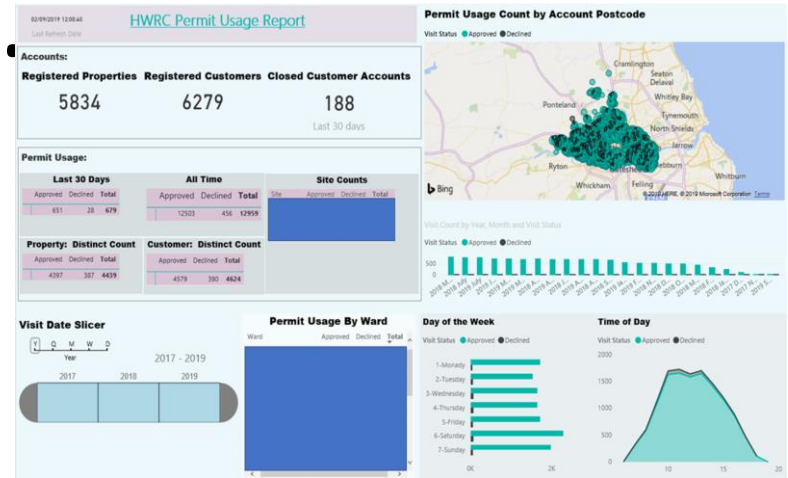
02/09/2019 12:00:46
Last Refresh Date

HWRC Permit Usage Report

Accounts:

Registered Properties
5834

Registered Customers
6279

Closed Customer Accounts
188
Last 30 days

Permit Usage:

Last 30 Days

| Approved | Declined | Total |
|---|---|---|
| 651 | 28 | 679 |

All Time

| Approved | Declined | Total |
|---|---|---|
| 12503 | 456 | 12959 |

Site Counts

| Site | Approved | Declined | Total |
|---|---|---|---|

Property: Distinct Count

| Approved | Declined | Total |
|---|---|---|
| 4397 | 387 | 4439 |

Customer: Distinct Count

| Approved | Declined | Total |
|---|---|---|
| 4579 | 390 | 4624 |

Permit Usage Count by Account Postcode

Visit Status ● Approved ● Declined

Cramlington
Seaton Delaval
Ponteland
Whitley Bay
Tynemouth
North Shields
Jarrow
Hebburn
Whitburn
Ryton
Whickham
Gateshead
Felling
Bing
© 2019 HERE, © 2019 Microsoft Corporation Terms

Visit Count by Year, Month and Visit Status

Visit Status ● Approved ● Declined

500
0

2018 M... 2018 Jul... 2018 A... 2018 S... 2018 O... 2018 N... 2018 D... 2019 Ja... 2019 F... 2019 M... 2019 A... 2019 M... 2019 Ju... 2019 Jul... 2019 A... 2019 S... 2018 N... 2018 O... 2018 F... 2017 D... 2017 N... 2019 S...

Visit Date Slicer

Y Q M W D

Year

2017 - 2019

2017 2018 2019

Permit Usage By Ward

| Ward | Approved | Declined | Total |
|---|---|---|---|

Day of the Week

Visit Status ● Approved ● Declined

1-Monday
2-Tuesday
3-Wednesday
4-Thursday
5-Friday
6-Saturday
7-Sunday

0K 2K

Time of Day

Visit Status ● Approved ● Declined

2000
1500
1000
500
0

10 15 20